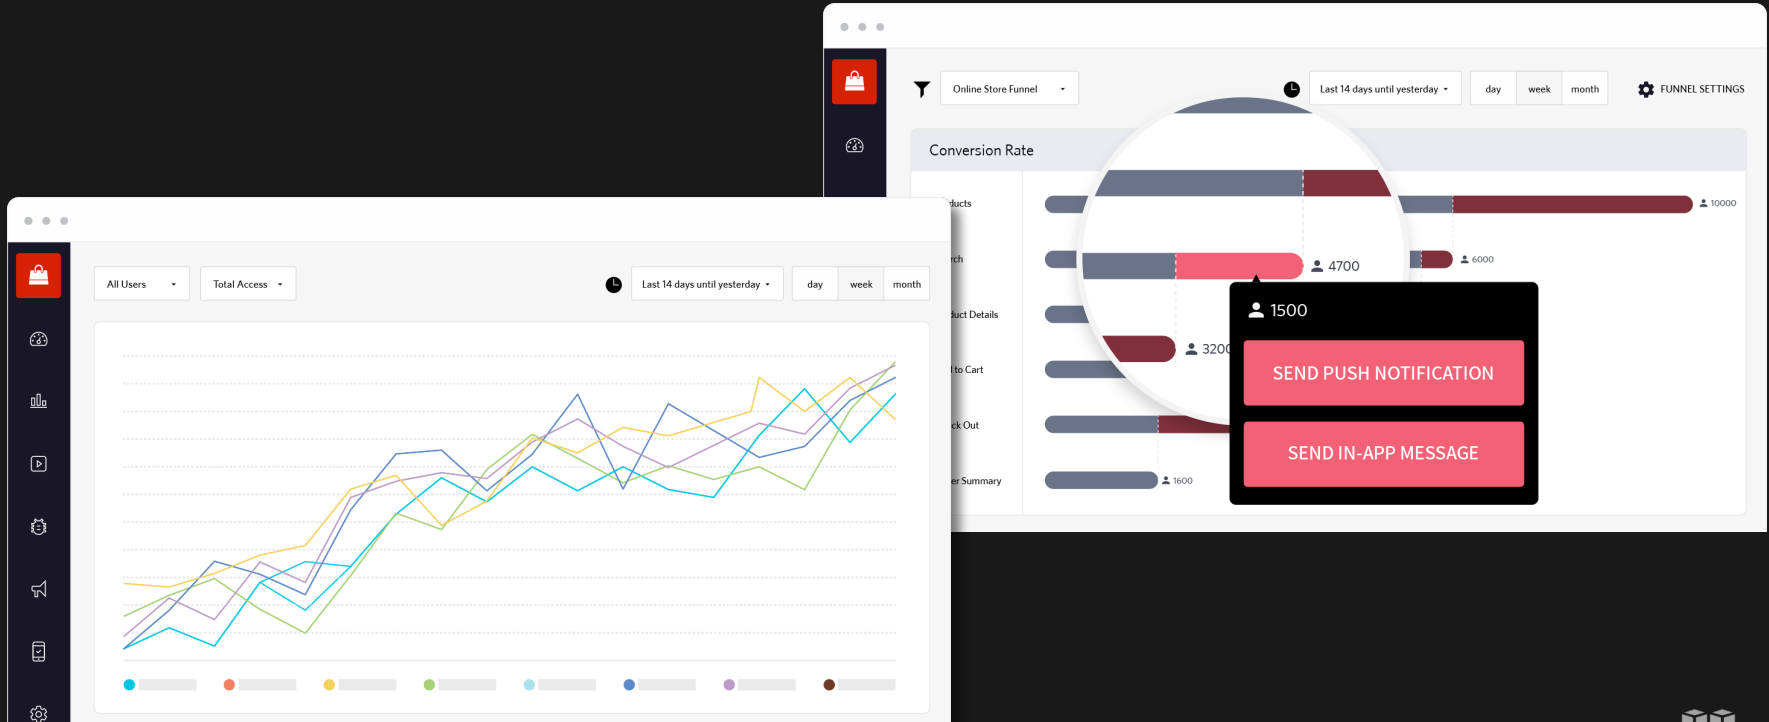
Online Store Funnel

Last 14 days until yesterday

day

week

month

FUNNEL SETTINGS

Conversion Rate

ducts

10000

rch

4700

6000

duct Details

1500

SEND PUSH NOTIFICATION

SEND IN-APP MESSAGE

3200

l to Cart

ck Out

er Summary

1600

All Users

Total Access

Last 14 days until yesterday

day

week

month